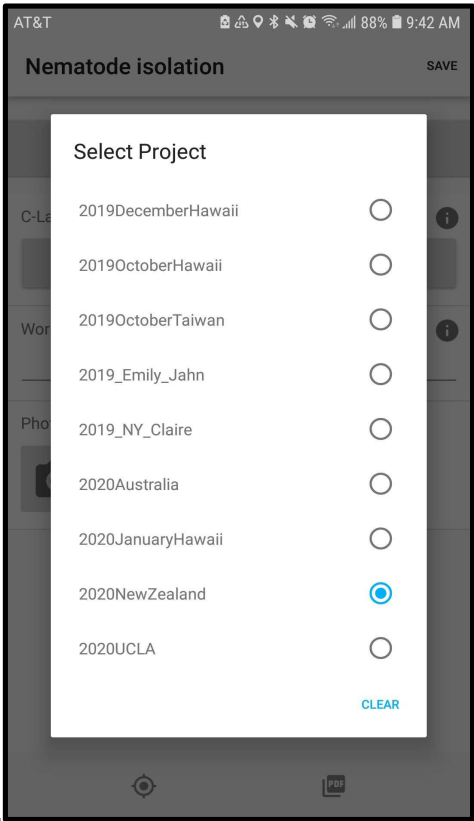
AT&T 88% 9:42 AM

Nematode isolation SAVE

C-La

Wor

Pho

Select Project

2019DecemberHawaii

2019OctoberHawaii

2019OctoberTaiwan

2019_Emily_Jahn

2019_NY_Claire

2020Australia

2020JanuaryHawaii

2020NewZealand

2020UCLA

CLEAR

PDF